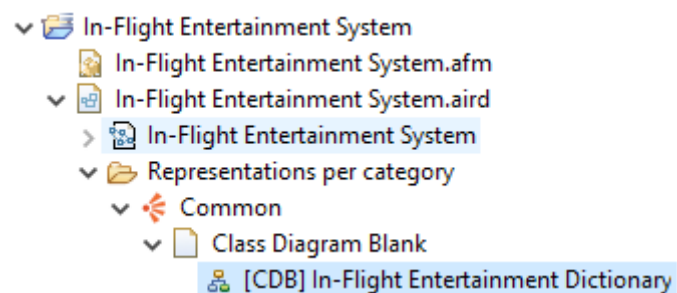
In-Flight Entertainment System
In-Flight Entertainment System.afm
In-Flight Entertainment System.aird
In-Flight Entertainment System
Representations per category
Common
Class Diagram Blank
[CDB] In-Flight Entertainment Dictionary